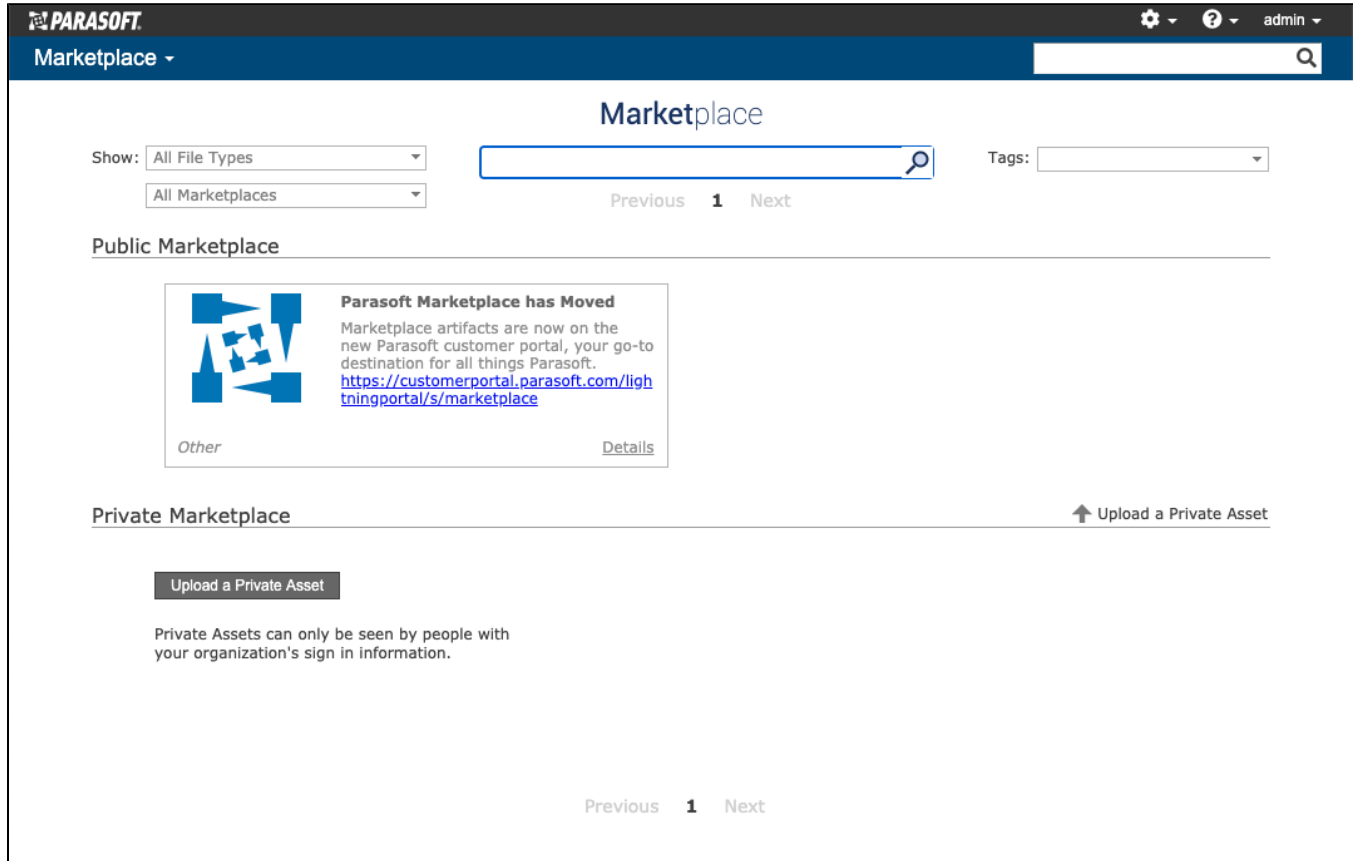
PARASOFT

admin

Marketplace

Marketplace

Show: All File Types

All Marketplaces

Previous 1 Next

Tags:

Public Marketplace

Parasoft Marketplace has Moved

Marketplace artifacts are now on the new Parasoft customer portal, your go-to destination for all things Parasoft. https://customerportal.parasoft.com/lightningportal/s/marketplace

Other

Details

Private Marketplace

Upload a Private Asset

Upload a Private Asset

Private Assets can only be seen by people with your organization's sign in information.

Previous 1 Next